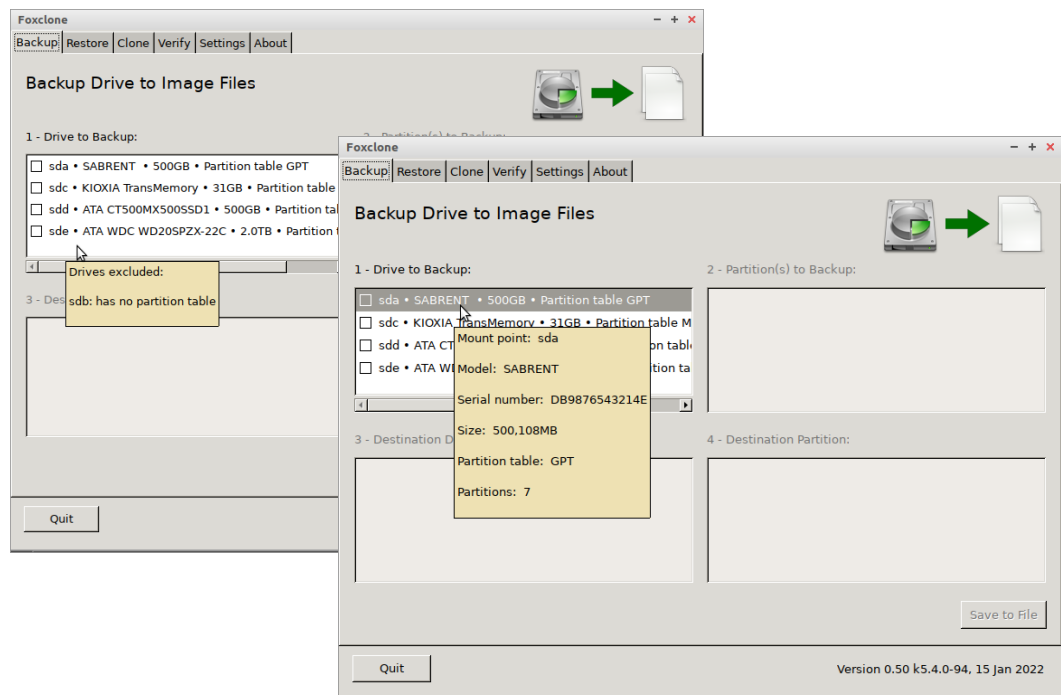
Foxclone

Backup | Restore | Clone | Verify | Settings | About

Backup Drive to Image Files

1 - Drive to Backup:

sda • SABRENT • 500GB • Partition table GPT
sdc • KIOXIA TransMemory • 31GB • Partition table
sdd • ATA CT500MX500SSD1 • 500GB • Partition tal
sde • ATA WDC WD20SPZX-22C • 2.0TB • Partition t

Drives excluded:

sdb: has no partition table

3 - Des

Quit

Foxclone

Backup | Restore | Clone | Verify | Settings | About

Backup Drive to Image Files

1 - Drive to Backup:

sda • SABRENT • 500GB • Partition table GPT
sdc • KIOXIA TransMemory • 31GB • Partition table M
sdd • ATA CT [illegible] tion table
sde • ATA WI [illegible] ition ta

Mount point: sda

Model: SABRENT

Serial number: DB9876543214E

Size: 500,108MB

Partition table: GPT

Partitions: 7

2 - Partition(s) to Backup:

3 - Destination D

4 - Destination Partition:

Save to File

Quit

Version 0.50 k5.4.0-94, 15 Jan 2022